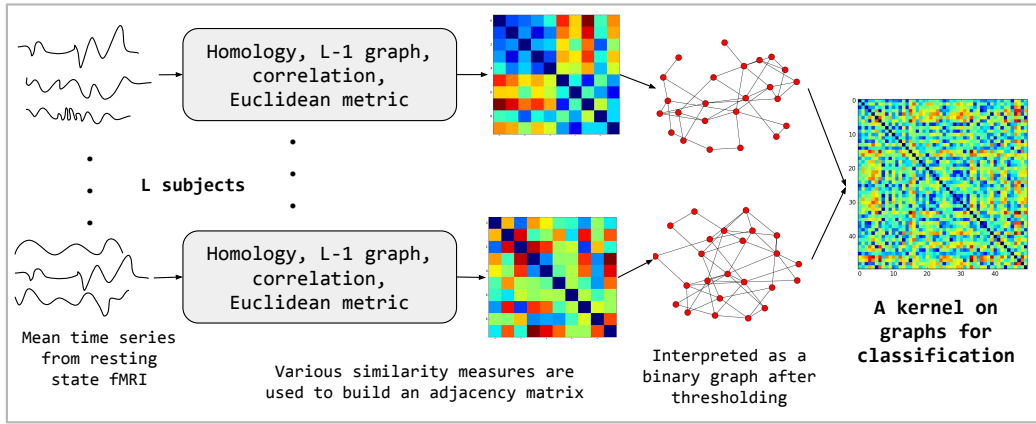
Homology, L-1 graph, correlation, Euclidean metric

L subjects

Homology, L-1 graph, correlation, Euclidean metric

0
10
20
30
40
0 10 20 30 40

Mean time series from resting state fMRI

Various similarity measures are used to build an adjacency matrix

Interpreted as a binary graph after thresholding

A kernel on graphs for classification